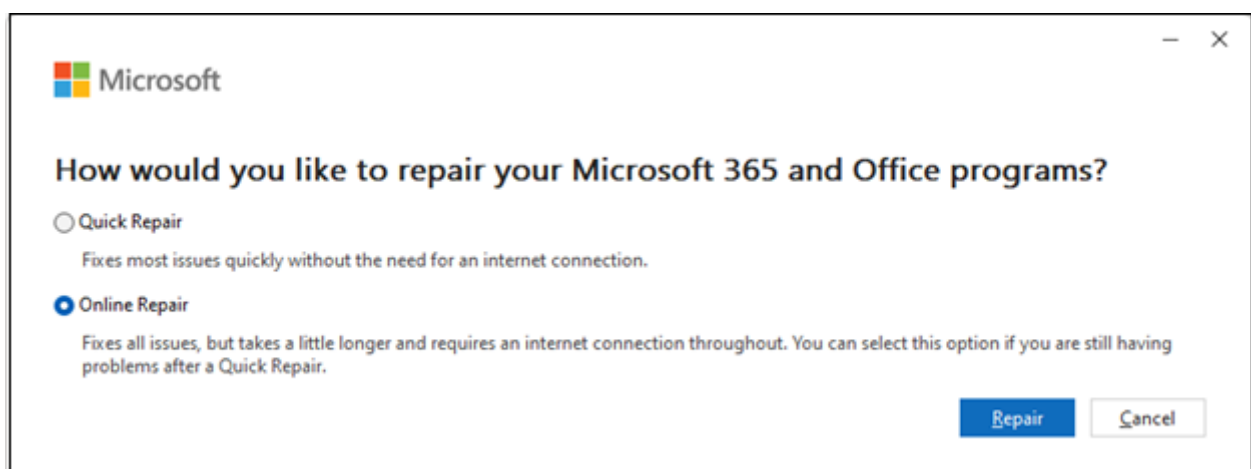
Microsoft

How would you like to repair your Microsoft 365 and Office programs?

Quick Repair

Fixes most issues quickly without the need for an internet connection.

Online Repair

Fixes all issues, but takes a little longer and requires an internet connection throughout. You can select this option if you are still having problems after a Quick Repair.

Repair

Cancel